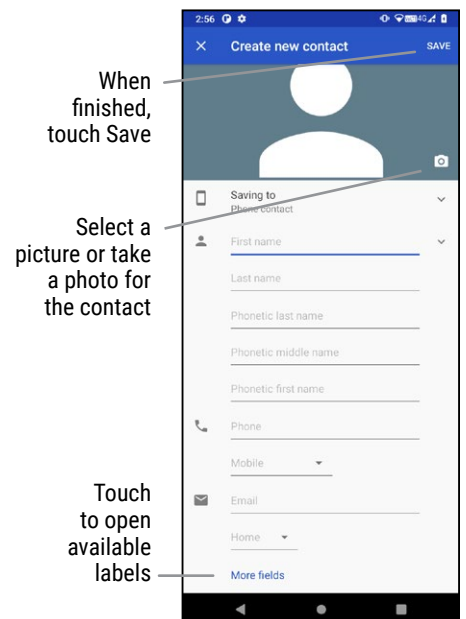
When finished, touch Save

Select a picture or take a photo for the contact

Touch to open available labels

2:56

Create new contact

SAVE

Saving to
Phone contact

First name

Last name

Phonetic last name

Phonetic middle name

Phonetic first name

Phone

Mobile

Email

Home

More fields